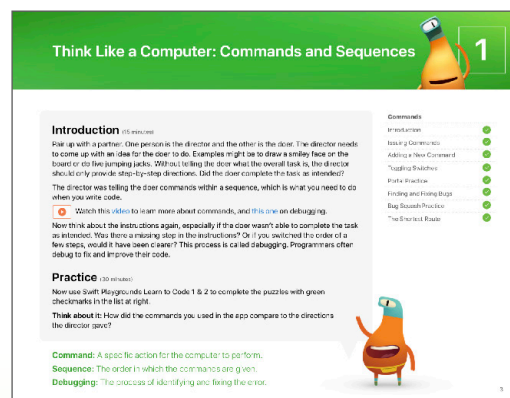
Think Like a Computer: Commands and Sequences

1

Introduction (15 minutes)

Pair up with a partner. One person is the director and the other is the doer. The director needs to come up with an idea for the doer to do. Examples might be to draw a smiley face on the board or do five jumping jacks. Without telling the doer what the overall task is, the director should only provide step-by-step directions. Did the doer complete the task as intended?

The director was telling the doer commands within a sequence, which is what you need to do when you write code.

Watch this video to learn more about commands, and this one on debugging.

Now think about the instructions again, especially if the doer wasn't able to complete the task as intended. Was there a missing step in the instructions? Or if you switched the order of a few steps, would it have been clearer? This process is called debugging. Programmers often debug to fix and improve their code.

Practice (30 minutes)

Now use Swift Playgrounds Learn to Code 1 & 2 to complete the puzzles with green checkmarks in the list at right.

Think about it: How did the commands you used in the app compare to the directions the director gave?

Commands
Introduction
Issuing Commands
Adding a New Command
Toggling Switches
Portal Practice
Finding and Fixing Bugs
Bug Squash Practice
The Shortest Route

Command: A specific action for the computer to perform.
Sequence: The order in which the commands are given.
Debugging: The process of identifying and fixing the error.

3